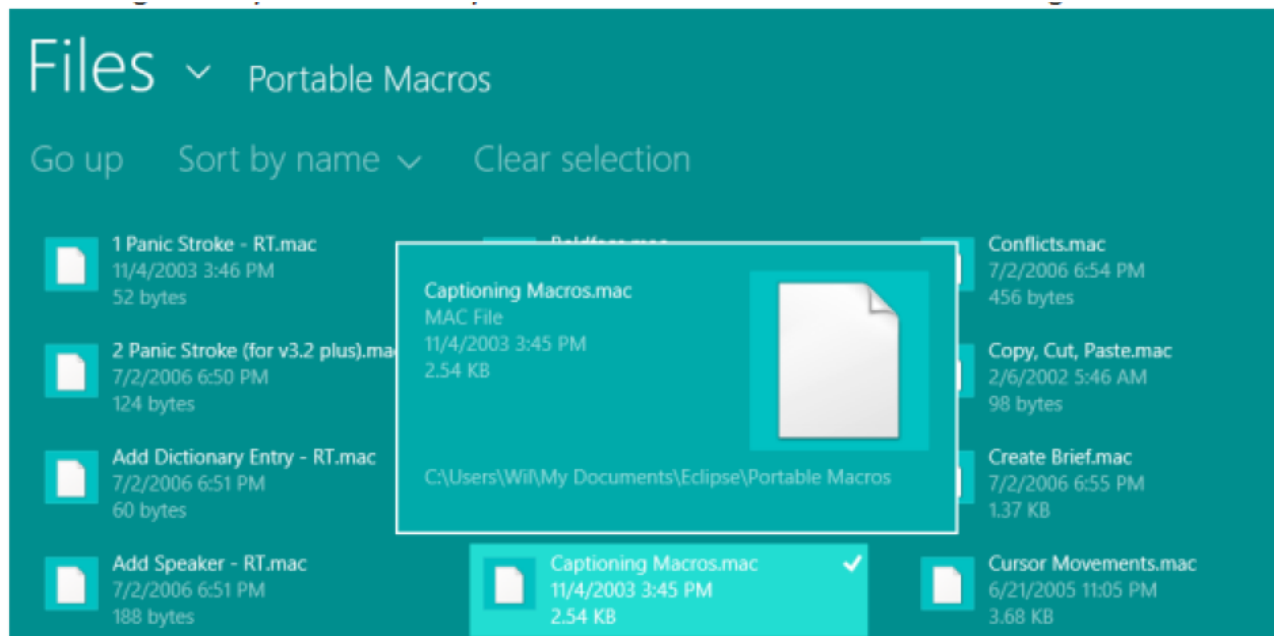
Files Portable Macros

Go up Sort by name Clear selection

1 Panic Stroke - RT.mac
11/4/2003 3:46 PM
52 bytes

2 Panic Stroke (for v3.2 plus).ma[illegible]
7/2/2006 6:50 PM
124 bytes

Add Dictionary Entry - RT.mac
7/2/2006 6:51 PM
60 bytes

Add Speaker - RT.mac
7/2/2006 6:51 PM
188 bytes

Captioning Macros.mac
MAC File
11/4/2003 3:45 PM
2.54 KB

C:\Users\Wil\My Documents\Eclipse\Portable Macros

Captioning Macros.mac
11/4/2003 3:45 PM
2.54 KB

Conflicts.mac
7/2/2006 6:54 PM
456 bytes

Copy, Cut, Paste.mac
2/6/2002 5:46 AM
98 bytes

Create Brief.mac
7/2/2006 6:55 PM
1.37 KB

Cursor Movements.mac
6/21/2005 11:05 PM
3.68 KB